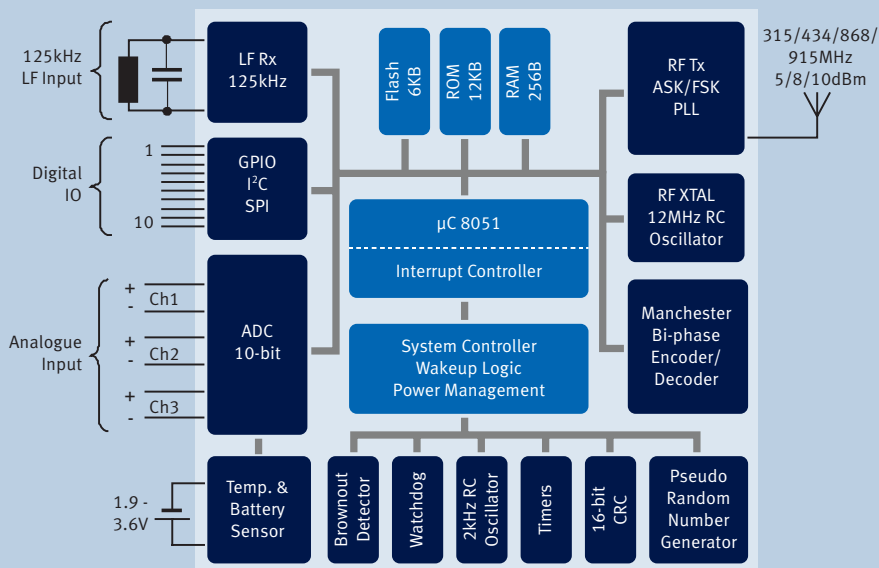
125kHz
LF Input

LF Rx
125kHz

Flash
6KB

ROM
12KB

RAM
256B

RF Tx
ASK/FSK
PLL

315/434/868/
915MHz
5/8/10dBm

Digital
IO

1

10

GPIO
I$^2$C
SPI

µC 8051

Interrupt Controller

RF XTAL
12MHz RC
Oscillator

Analogue
Input

+
-
Ch1
+
-
Ch2
+
-
Ch3

ADC
10-bit

System Controller
Wakeup Logic
Power Management

Manchester
Bi-phase
Encoder/
Decoder

1.9 -
3.6V

Temp. &
Battery
Sensor

Brownout
Detector

Watchdog

2kHz RC
Oscillator

Timers

16-bit
CRC

Pseudo
Random
Number
Generator